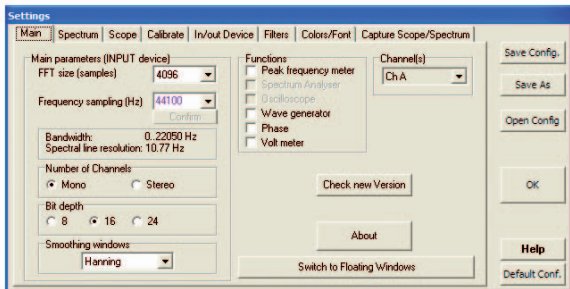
Settings

Main | Spectrum | Scope | Calibrate | In/out Device | Filters | Colors/Font | Capture Scope/Spectrum

Main parameters (INPUT device)
FFT size (samples) 4096
Frequency sampling (Hz) 44100
Confirm

Bandwidth: 0..22050 Hz
Spectral line resolution: 10.77 Hz

Number of Channels
Mono
Stereo

Bit depth
8
16
24

Smoothing windows
Hanning

Functions
Peak frequency meter
Spectrum Analyser
Oscilloscope
Wave generator
Phase
Volt meter

Channel(s)
Ch A

Check new Version

About

Switch to Floating Windows

Save Config.
Save As
Open Config
OK
Help
Default Conf.